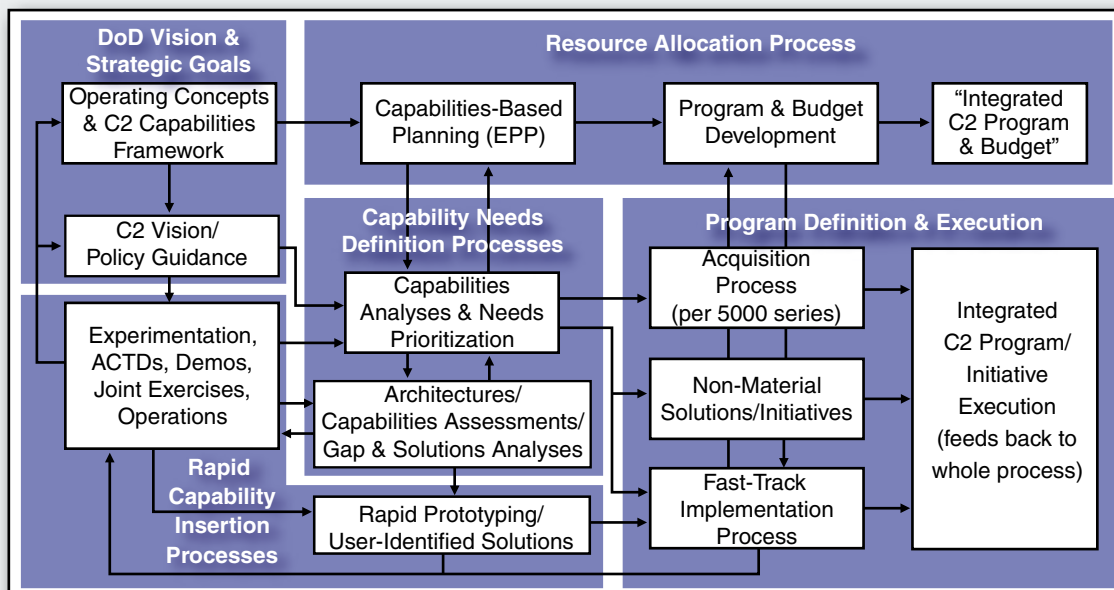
DoD Vision & Strategic Goals

Operating Concepts & C2 Capabilities Framework

C2 Vision/ Policy Guidance

Resource Allocation Process

Capabilities-Based Planning (EPP)

Program & Budget Development

"Integrated C2 Program & Budget"

Capability Needs Definition Processes

Capabilities Analyses & Needs Prioritization

Architectures/ Capabilities Assessments/ Gap & Solutions Analyses

Program Definition & Execution

Acquisition Process (per 5000 series)

Non-Material Solutions/Initiatives

Fast-Track Implementation Process

Integrated C2 Program/ Initiative Execution (feeds back to whole process)

Experimentation, ACTDs, Demos, Joint Exercises, Operations

Rapid Capability Insertion Processes

Rapid Prototyping/ User-Identified Solutions